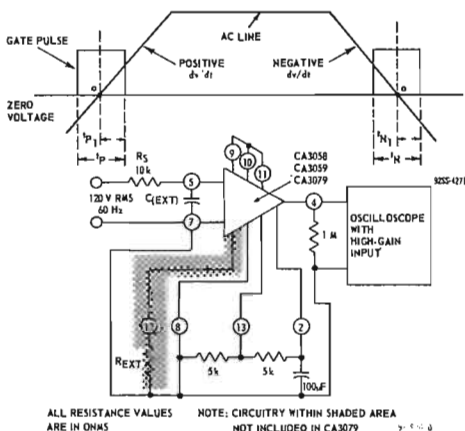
AC LINE

GATE PULSE

POSITIVE dv/dt

NEGATIVE dv/dt

ZERO VOLTAGE

o

o

$t_{P1}$

$t_P$

$t_{N1}$

$t_N$

$R_S$
10k

120 V RMS
60 Hz

$C_{(EXT)}$

5

7

9

10

11

CA3058
CA3059
CA3079

92SS-4271

4

1 M

OSCILLOSCOPE WITH HIGH-GAIN INPUT

12

8

13

2

$R_{EXT}$

5k

5k

100µF

ALL RESISTANCE VALUES ARE IN OHMS

NOTE: CIRCUITRY WITHIN SHADED AREA NOT INCLUDED IN CA3079

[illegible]